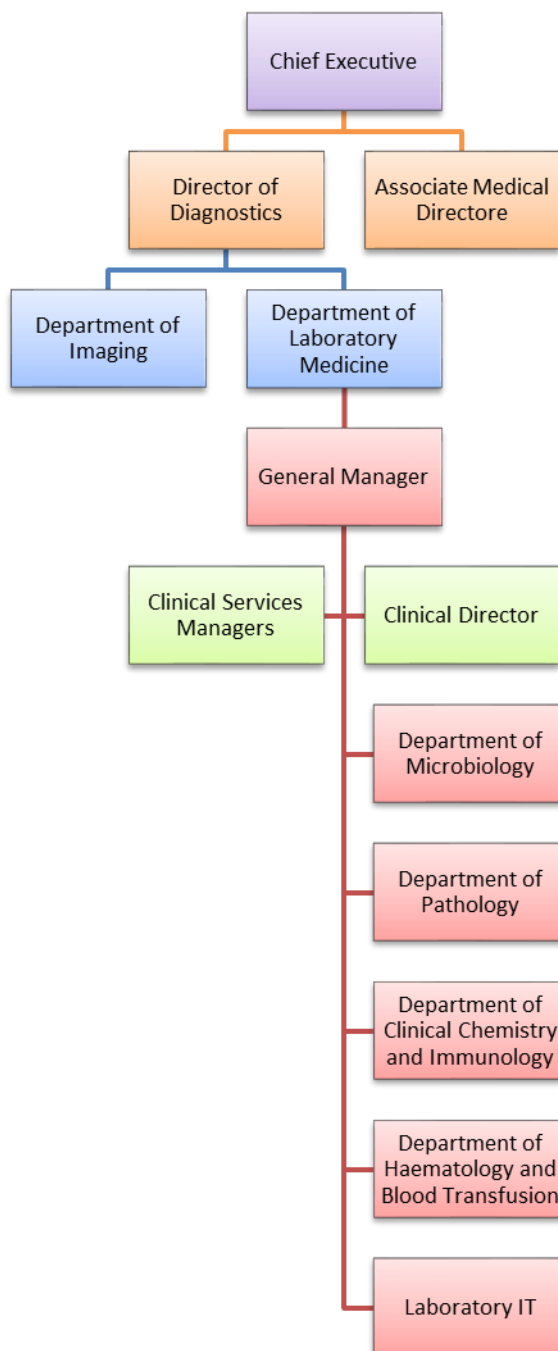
Chief Executive

Director of Diagnostics

Associate Medical Directore

Department of Imaging

Department of Laboratory Medicine

General Manager

Clinical Services Managers

Clinical Director

Department of Microbiology

Department of Pathology

Department of Clinical Chemistry and Immunology

Department of Haematology and Blood Transfusion

Laboratory IT